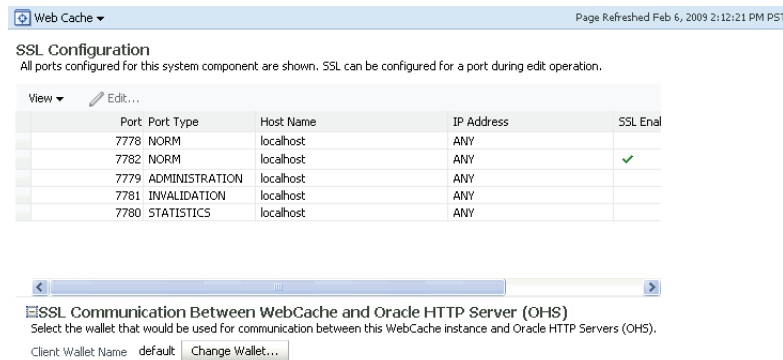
Web Cache ▾

Page Refreshed Feb 6, 2009 2:12:21 PM PST

SSL Configuration
All ports configured for this system component are shown. SSL can be configured for a port during edit operation.

View ▾ Edit...

| Port | Port Type | Host Name | IP Address | SSL Enal |
|---|---|---|---|---|
| 7778 | NORM | localhost | ANY | |
| 7782 | NORM | localhost | ANY | ✓ |
| 7779 | ADMINISTRATION | localhost | ANY | |
| 7781 | INVALIDATION | localhost | ANY | |
| 7780 | STATISTICS | localhost | ANY | |

SSL Communication Between WebCache and Oracle HTTP Server (OHS)
Select the wallet that would be used for communication between this WebCache instance and Oracle HTTP Servers (OHS).

Client Wallet Name default Change Wallet...